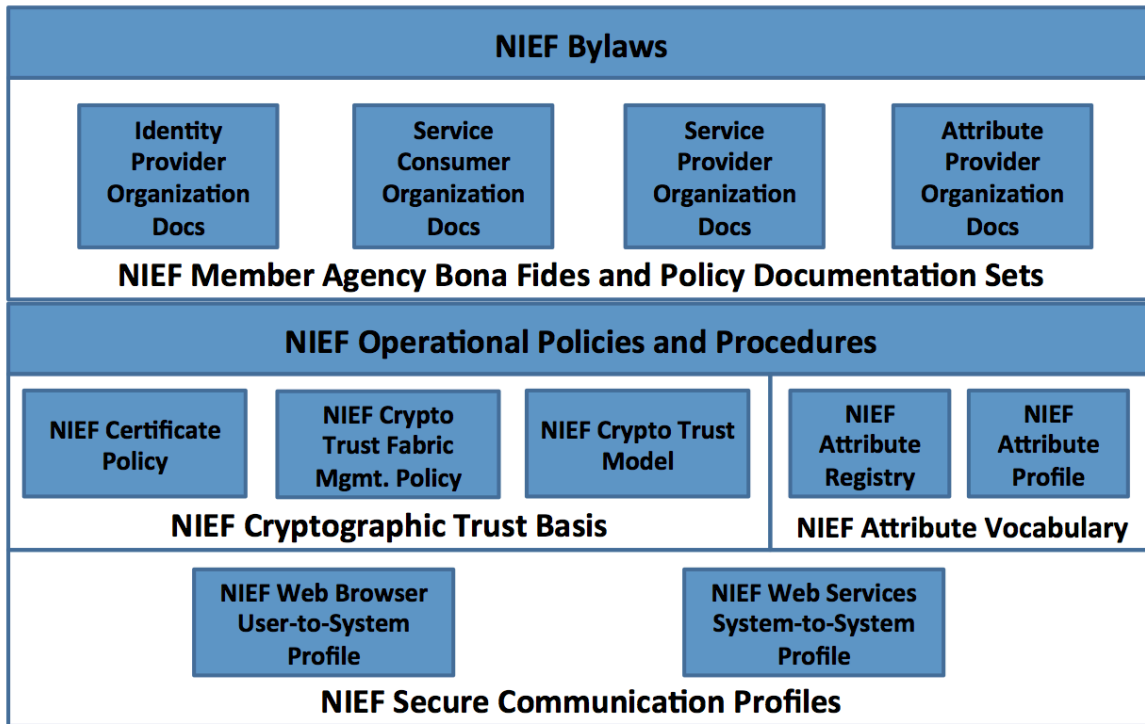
NIEF Bylaws

Identity Provider Organization Docs

Service Consumer Organization Docs

Service Provider Organization Docs

Attribute Provider Organization Docs

NIEF Member Agency Bona Fides and Policy Documentation Sets

NIEF Operational Policies and Procedures

NIEF Certificate Policy

NIEF Crypto Trust Fabric Mgmt. Policy

NIEF Crypto Trust Model

NIEF Cryptographic Trust Basis

NIEF Attribute Registry

NIEF Attribute Profile

NIEF Attribute Vocabulary

NIEF Web Browser User-to-System Profile

NIEF Web Services System-to-System Profile

NIEF Secure Communication Profiles